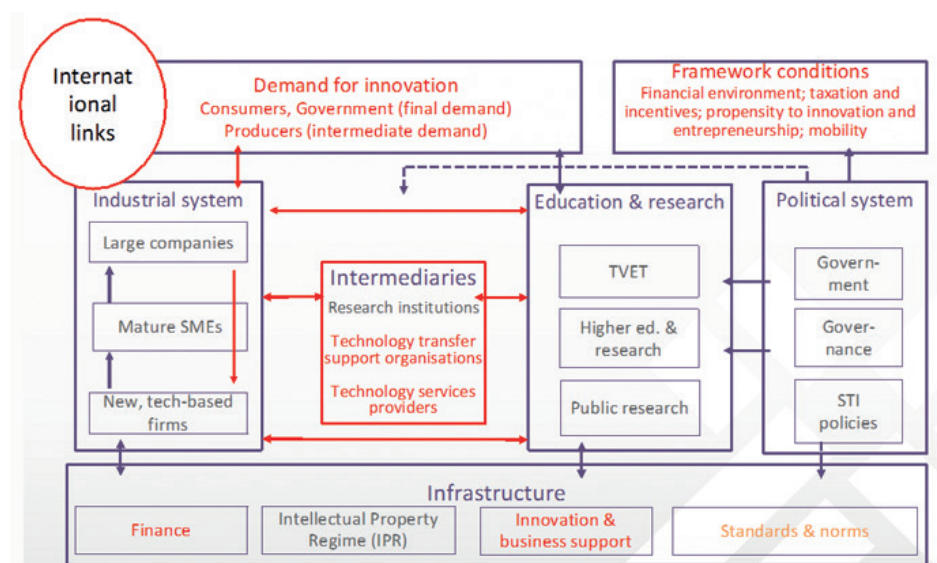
Internat ional links

Demand for innovation
Consumers, Government (final demand)
Producers (intermediate demand)

Framework conditions
Financial environment; taxation and incentives; propensity to innovation and entrepreneurship; mobility

Industrial system

Large companies

Mature SMEs

New, tech-based firms

Intermediaries
Research institutions
Technology transfer support organisations
Technology services providers

Education & research

TVET

Higher ed. & research

Public research

Political system

Govern-ment

Gover-nance

STI policies

Infrastructure

Finance

Intellectual Property Regime (IPR)

Innovation & business support

Standards & norms